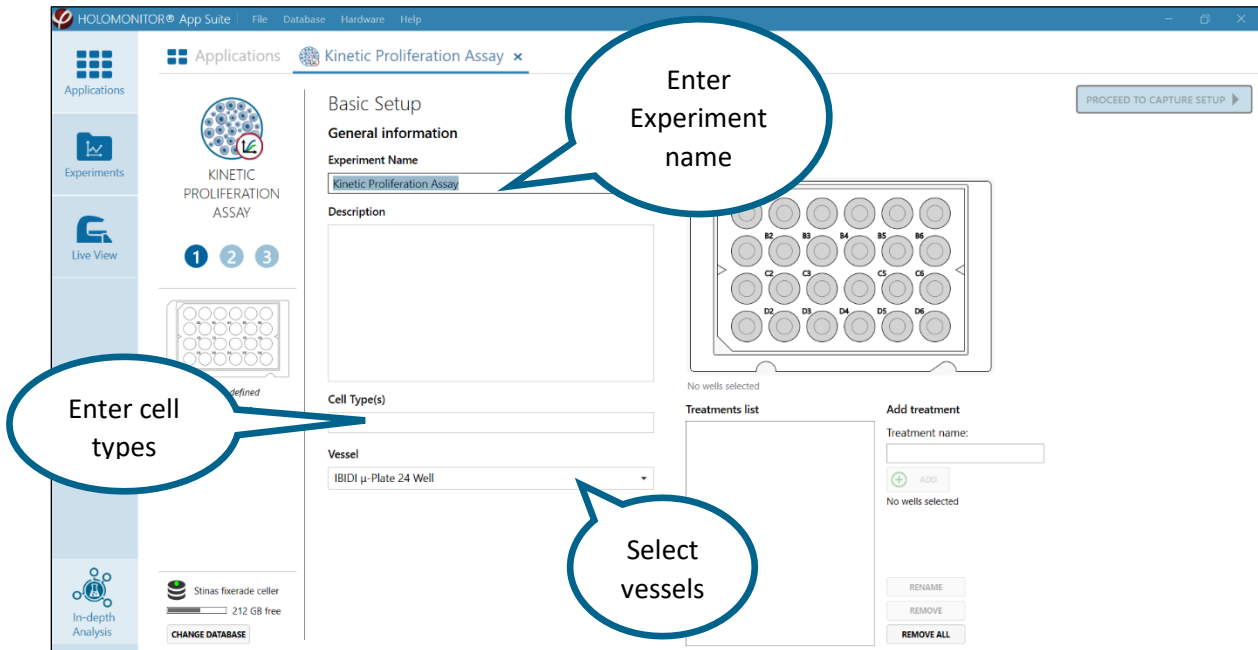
HOLOMONITOR® App Suite File Database Hardware Help

Applications

Experiments

Live View

In-depth Analysis

Applications Kinetic Proliferation Assay ×

KINETIC PROLIFERATION ASSAY

1 2 3

defined

Stinas fixerade celler
212 GB free
CHANGE DATABASE

Basic Setup
General information
Experiment Name
Kinetic Proliferation Assay
Description

Cell Type(s)

Vessel
IBIDI µ-Plate 24 Well

PROCEED TO CAPTURE SETUP

B2 B3 B4 B5 B6
C2 C3 C5 C6
D2 D3 D4 D5 D6

No wells selected

Treatments list

Add treatment
Treatment name:
ADD
No wells selected

RENAME
REMOVE
REMOVE ALL

Enter Experiment name

Enter cell types

Select vessels